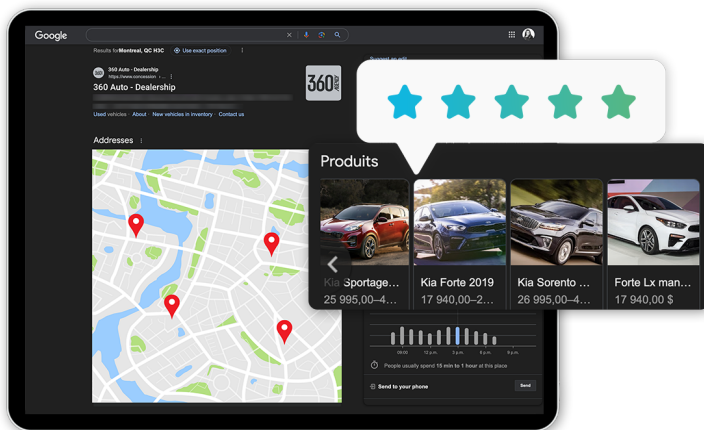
Google

Results for Montreal, QC H3C · Use exact position

360 Auto - Dealership
https://www.concession...

360 Auto - Dealership

Used vehicles · About · New vehicles in inventory · Contact us

360 AUTO

Suggest an edit

Addresses

Produits

Kia Sportage...
25 995,00–4...

Kia Forte 2019
17 940,00–2...

Kia Sorento ...
26 995,00–5...

Forte Lx man...
17 940,00 $

09:00 12 p.m. 3 p.m. 6 p.m. 9 p.m.

People usually spend 15 min to 1 hour at this place

Send to your phone

Send